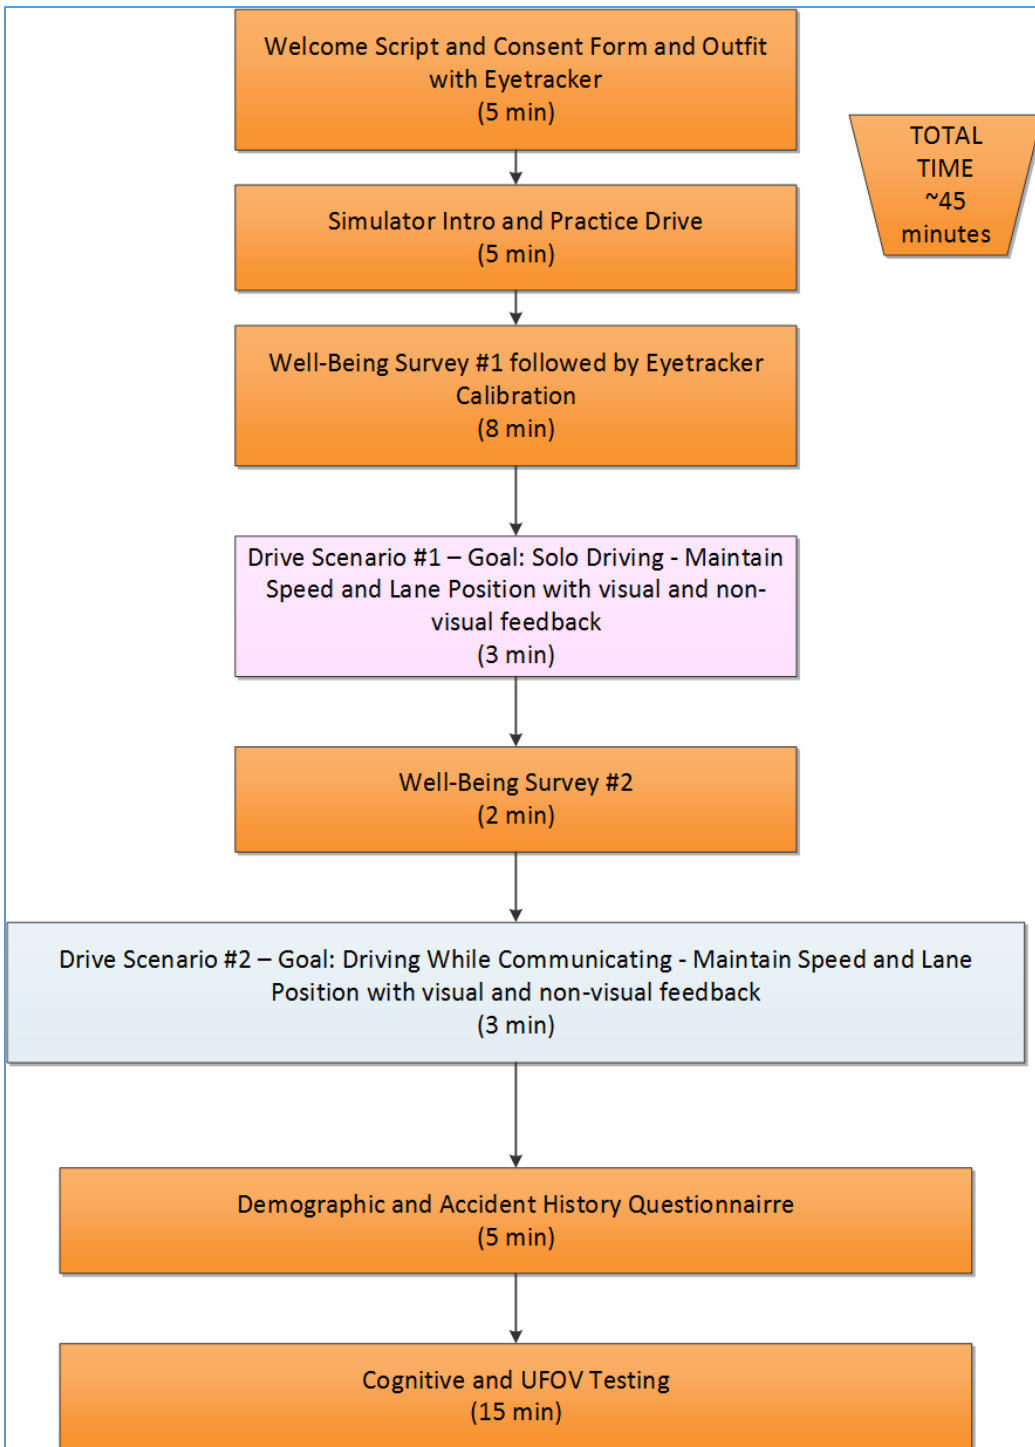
Welcome Script and Consent Form and Outfit with Eyetracker
(5 min)

TOTAL TIME
~45 minutes

Simulator Intro and Practice Drive
(5 min)

Well-Being Survey #1 followed by Eyetracker Calibration
(8 min)

Drive Scenario #1 – Goal: Solo Driving - Maintain Speed and Lane Position with visual and non-visual feedback
(3 min)

Well-Being Survey #2
(2 min)

Drive Scenario #2 – Goal: Driving While Communicating - Maintain Speed and Lane Position with visual and non-visual feedback
(3 min)

Demographic and Accident History Questionnaire
(5 min)

Cognitive and UFOV Testing
(15 min)